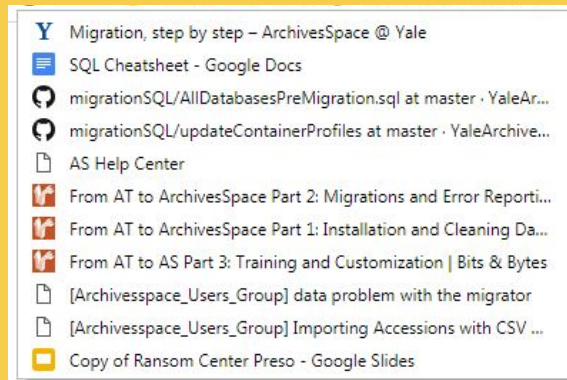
Migration, step by step – ArchivesSpace @ Yale
SQL Cheatsheet - Google Docs
migrationSQL/AllDatabasesPreMigration.sql at master · YaleAr...
migrationSQL/updateContainerProfiles at master · YaleArchive...
AS Help Center
From AT to ArchivesSpace Part 2: Migrations and Error Reporti...
From AT to ArchivesSpace Part 1: Installation and Cleaning Da...
From AT to AS Part 3: Training and Customization | Bits & Bytes
[Archivesspace_Users_Group] data problem with the migrator
[Archivesspace_Users_Group] Importing Accessions with CSV ...
Copy of Ransom Center Preso - Google Slides